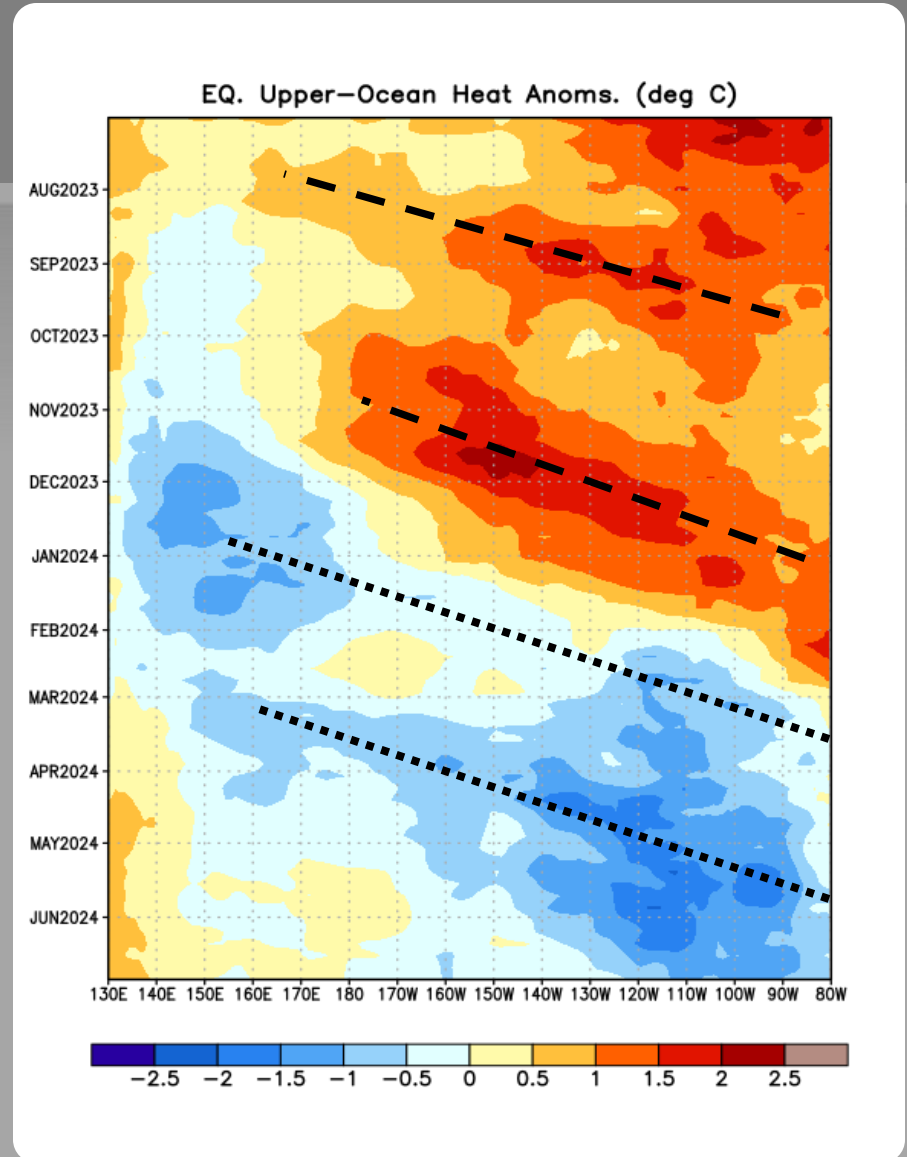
EQ. Upper-Ocean Heat Anoms. (deg C)

AUG2023
SEP2023
OCT2023
NOV2023
DEC2023
JAN2024
FEB2024
MAR2024
APR2024
MAY2024
JUN2024

130E 140E 150E 160E 170E 180 170W 160W 150W 140W 130W 120W 110W 100W 90W 80W

−2.5 −2 −1.5 −1 −0.5 0 0.5 1 1.5 2 2.5